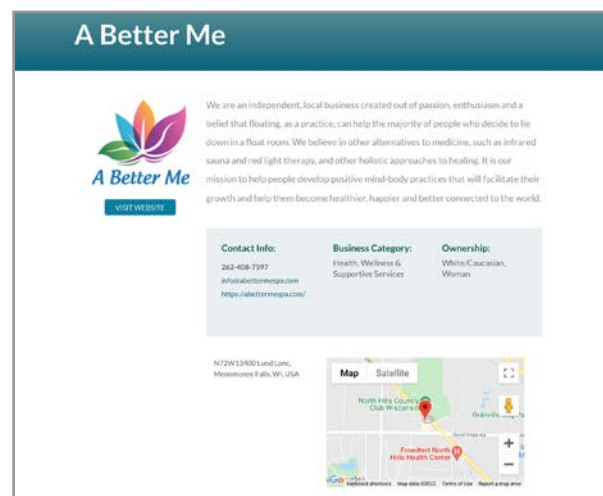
A Better Me

A Better Me

VISIT WEBSITE

We are an independent, local business created out of passion, enthusiasm and a belief that floating, as a practice, can help the majority of people who decide to lie down in a float room. We believe in other alternatives to medicine, such as infrared sauna and red light therapy, and other holistic approaches to healing. It is our mission to help people develop positive mind-body practices that will facilitate their growth and help them become healthier, happier and better connected to the world.

Contact Info:
262-408-7597
info@abettermespa.com
https://abettermespa.com/

Business Category:
Health, Wellness & Supportive Services

Ownership:
White/Caucasian, Woman

N72W13400 Lund Lane, Menomonee Falls, WI, USA

Map Satellite

North Hills Country Club Wisconsin

Froedtert North Hills Health Center

Google Keyboard shortcuts Map data ©2022 Terms of Use Report a map error